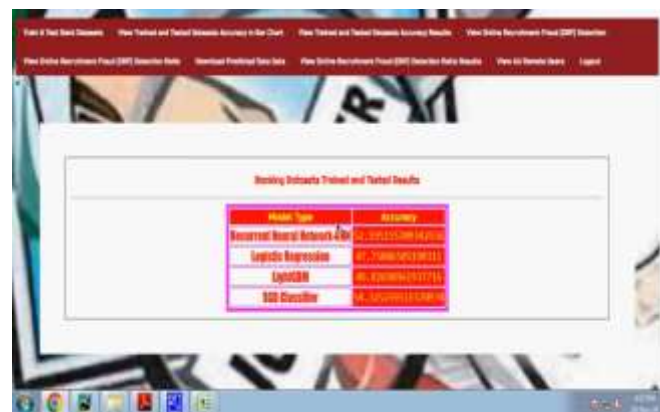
Train & Test Bank Datasets   View Trained and Tested Datasets Accuracy in Bar Chart   View Trained and Tested Datasets Accuracy Results   View Online Recruitment Fraud (ORF) Detection

View Online Recruitment Fraud (ORF) Detection Ratio   Download Predicted Data Sets   View Online Recruitment Fraud (ORF) Detection Ratio Results   View All Remote Users   Logout

Banking Datasets Trained and Tested Results

| Model Type | Accuracy |
|---|---|
| Recurrent Neural Network-RNN | 52.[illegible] |
| Logistic Regression | 87.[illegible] |
| LightGBM | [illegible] |
| SGD Classifier | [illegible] |